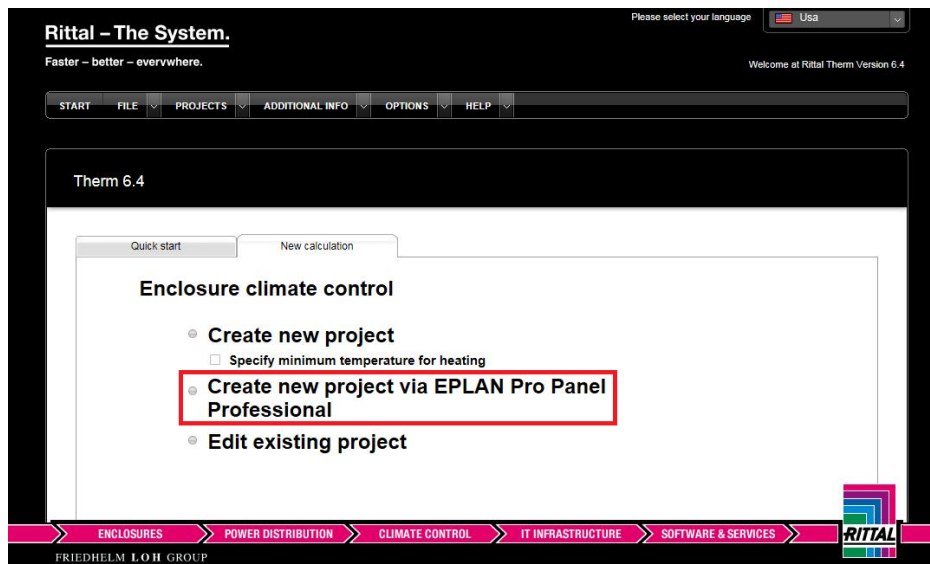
Rittal – The System.

Faster – better – everywhere.

Please select your language

Usa

Welcome at Rittal Therm Version 6.4

START FILE PROJECTS ADDITIONAL INFO OPTIONS HELP

Therm 6.4

Quick start

New calculation

Enclosure climate control

Create new project

Specify minimum temperature for heating

Create new project via EPLAN Pro Panel Professional

Edit existing project

ENCLOSURES POWER DISTRIBUTION CLIMATE CONTROL IT INFRASTRUCTURE SOFTWARE & SERVICES

RITTAL

FRIEDHELM LOH GROUP